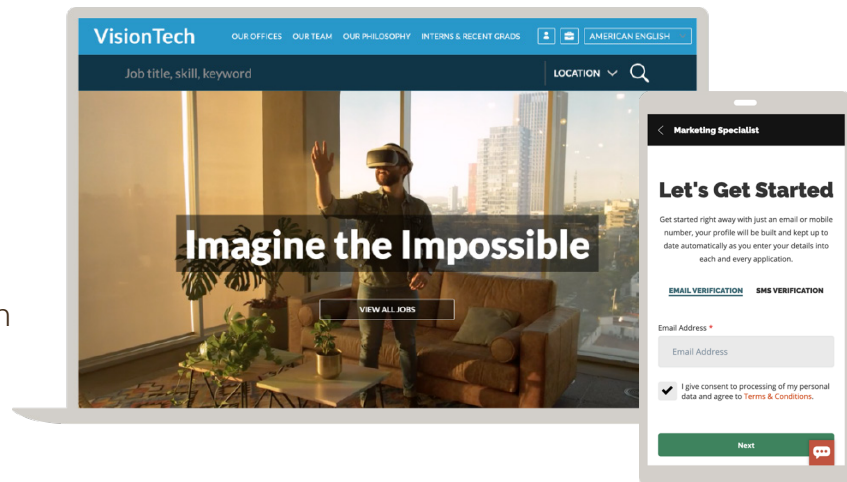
VisionTech
OUR OFFICES OUR TEAM OUR PHILOSOPHY INTERNS & RECENT GRADS AMERICAN ENGLISH

Job title, skill, keyword
LOCATION

Imagine the Impossible

VIEW ALL JOBS

n

Marketing Specialist

Let's Get Started

Get started right away with just an email or mobile number, your profile will be built and kept up to date automatically as you enter your details into each and every application.

EMAIL VERIFICATION SMS VERIFICATION

Email Address *

Email Address

I give consent to processing of my personal data and agree to Terms & Conditions.

Next